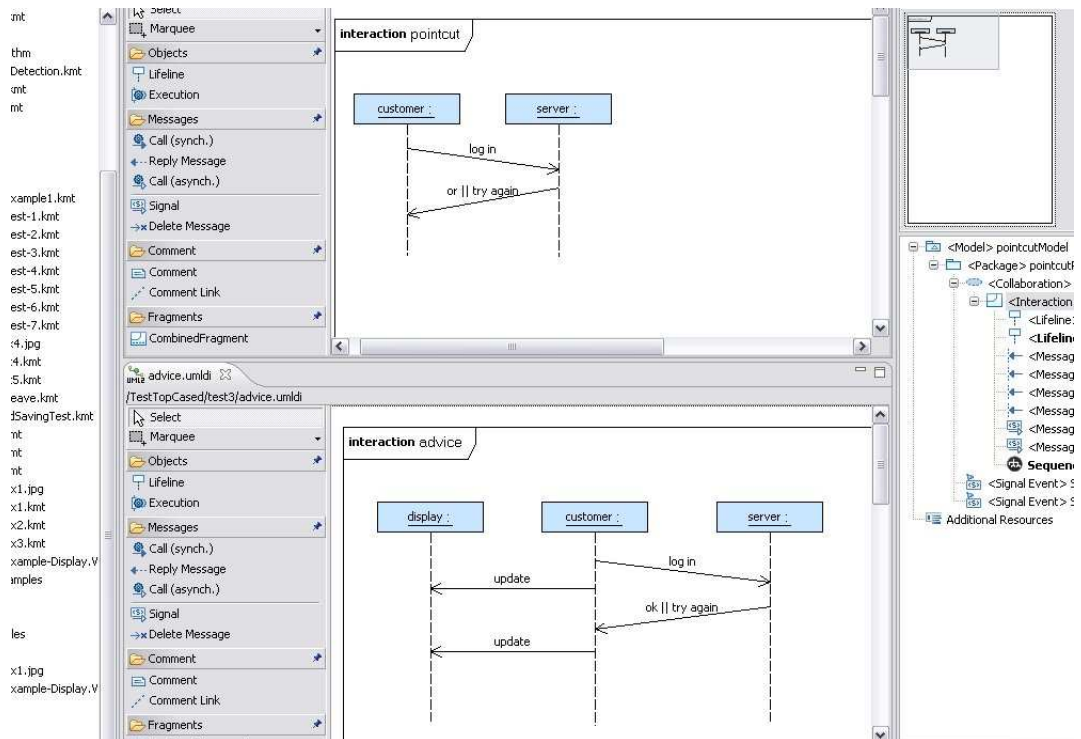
:mt
thm
Detection.kmt
:mt
mt

xample1.kmt
est-1.kmt
est-2.kmt
est-3.kmt
est-4.kmt
est-5.kmt
est-6.kmt
est-7.kmt
:4.jpg
:4.kmt
:5.kmt
eave.kmt
dSavingTest.kmt
nt
nt
nt
x1.jpg
x1.kmt
x2.kmt
x3.kmt
xample-Display.V
amples

les

x1.jpg
xample-Display.V

Select
Marquee
Objects
Lifeline
Execution
Messages
Call (synch.)
Reply Message
Call (asynch.)
Signal
Delete Message
Comment
Comment
Comment Link
Fragments
CombinedFragment

interaction pointcut
customer :
server :
log in
or || try again

advice.umldi
/TestTopCased/test3/advice.umldi

Select
Marquee
Objects
Lifeline
Execution
Messages
Call (synch.)
Reply Message
Call (asynch.)
Signal
Delete Message
Comment
Comment
Comment Link
Fragments

interaction advice
display :
customer :
server :
log in
update
ok || try again
update

<Model> pointcutModel
<Package> pointcutF
<Collaboration>
<Interaction
<Lifeline
<Lifelin
<Messag
<Messag
<Messag
<Messag
<Messag
<Messag
Sequenc
<Signal Event> S
<Signal Event> S
Additional Resources